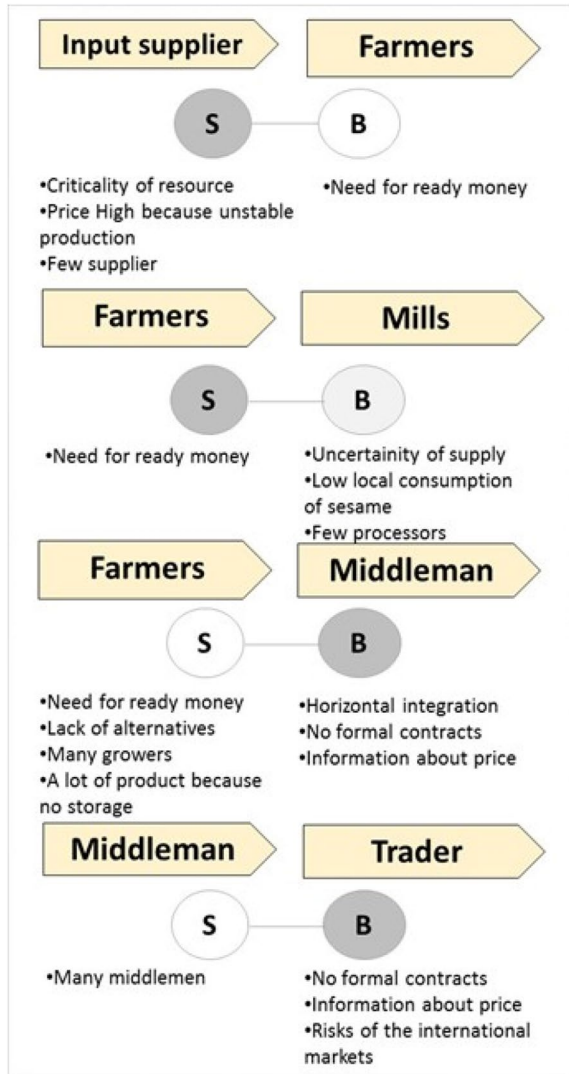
Input supplier

Farmers

S

B

•Criticality of resource
•Price High because unstable production
•Few supplier

•Need for ready money

Farmers

Mills

S

B

•Need for ready money

•Uncertainity of supply
•Low local consumption of sesame
•Few processors

Farmers

Middleman

S

B

•Need for ready money
•Lack of alternatives
•Many growers
•A lot of product because no storage

•Horizontal integration
•No formal contracts
•Information about price

Middleman

Trader

S

B

•Many middlemen

•No formal contracts
•Information about price
•Risks of the international markets